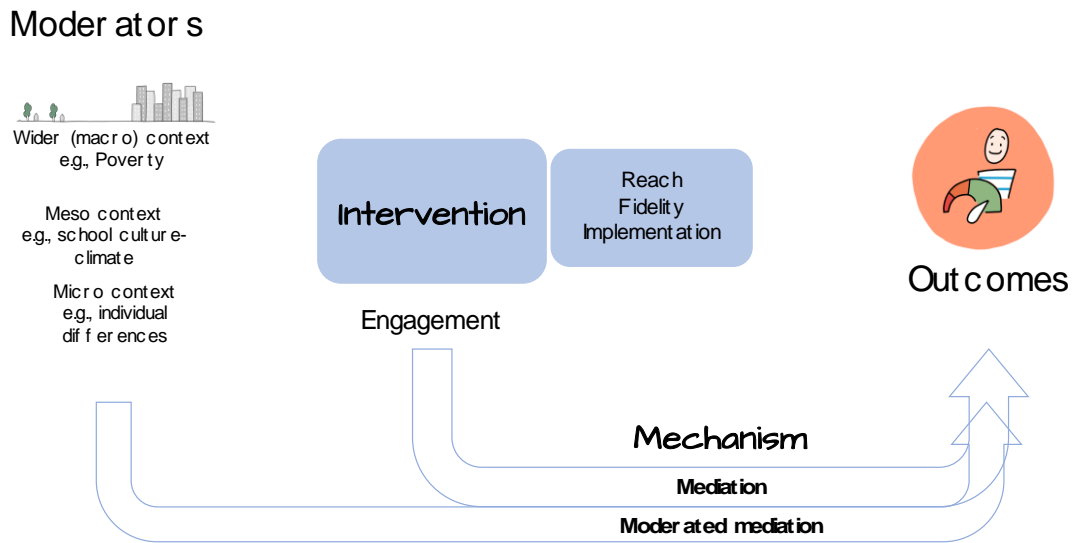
Moderators

Wider (macro) context e.g., Poverty

Meso context e.g., school culture-climate

Micro context e.g., individual differences

Intervention

Reach
Fidelity
Implementation

Outcomes

Engagement

Mechanism

Mediation

Moderated mediation